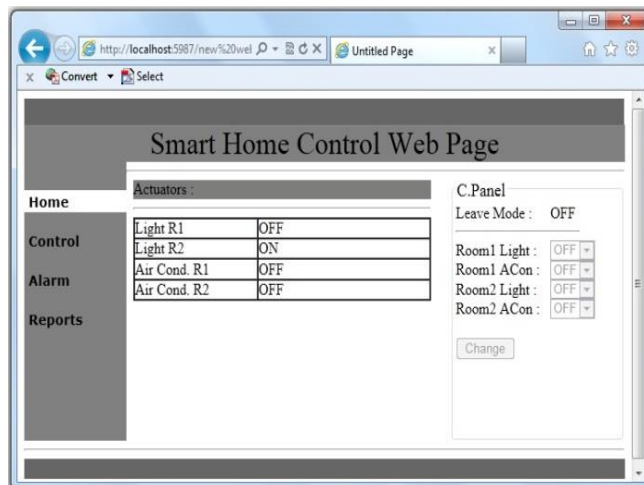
http://localhost:5987/new%20wel

Untitled Page

Convert Select

Smart Home Control Web Page

Home

Control

Alarm

Reports

Actuators :

| | |
|---|---|
| Light R1 | OFF |
| Light R2 | ON |
| Air Cond. R1 | OFF |
| Air Cond. R2 | OFF |

C.Panel

Leave Mode : OFF

Room1 Light : OFF

Room1 ACon : OFF

Room2 Light : OFF

Room2 ACon : OFF

Change